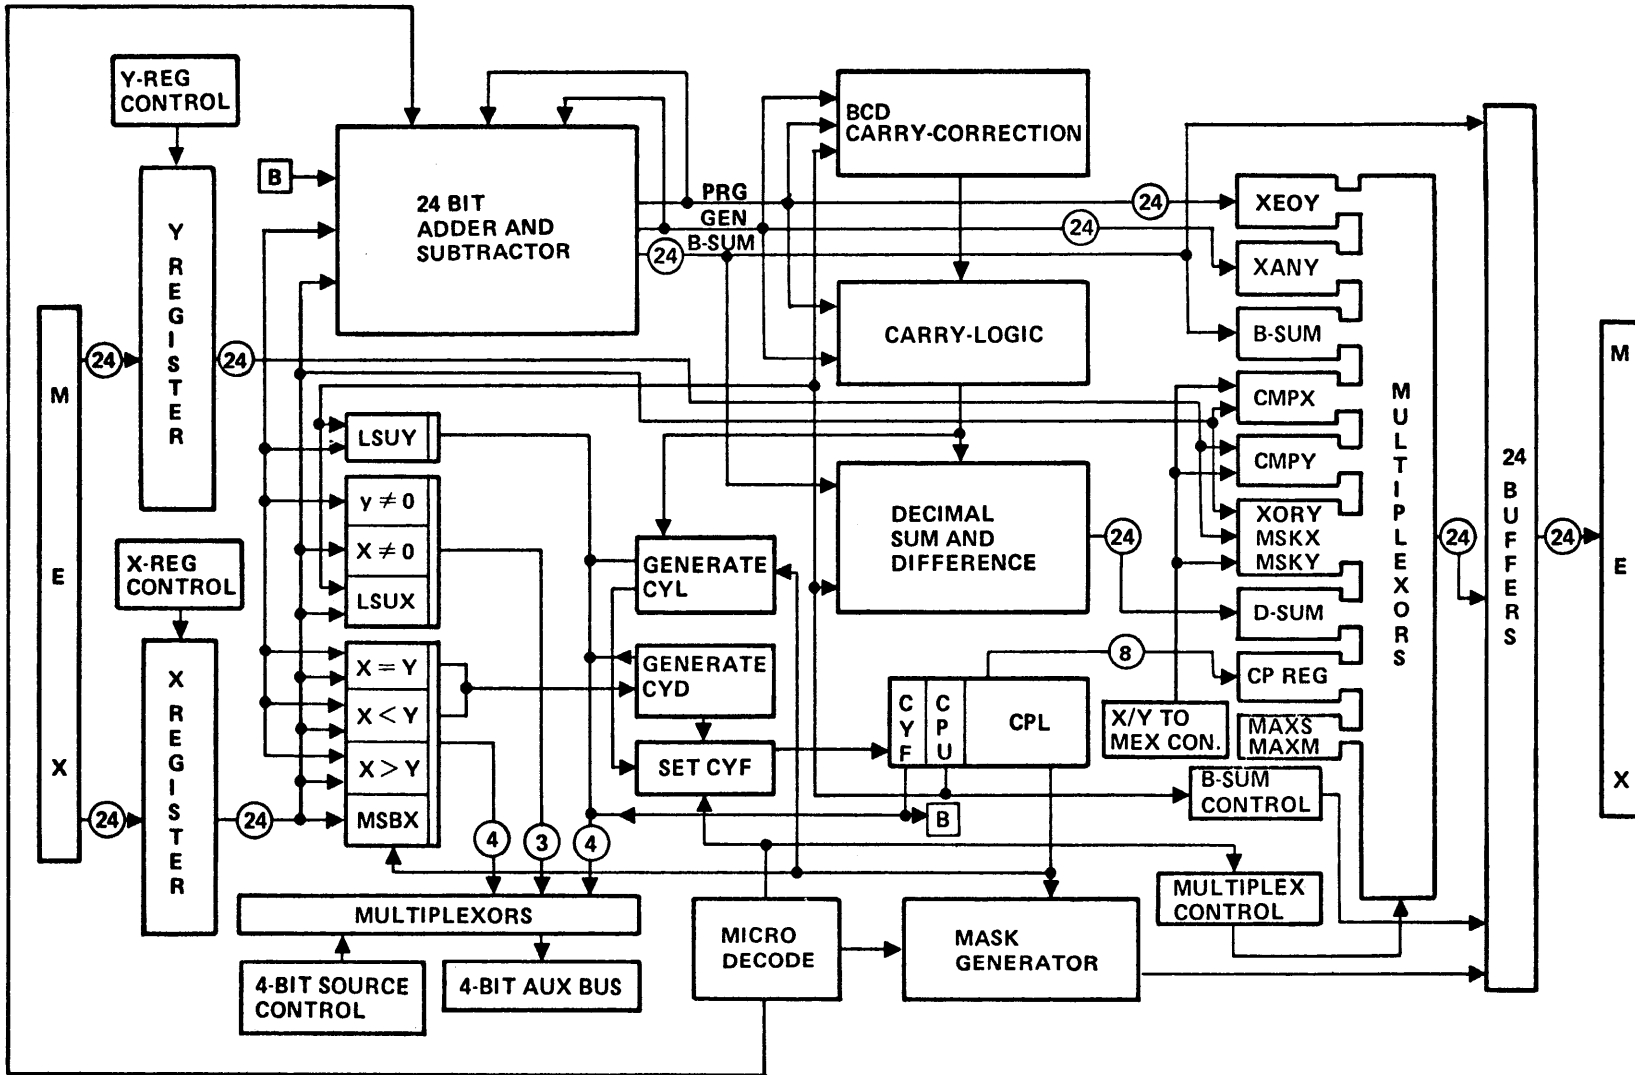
Y-REG CONTROL

Y REGISTER

M E X

24

24

B

24 BIT ADDER AND SUBTRACTOR

PRG

GEN

B-SUM

24

24

24

BCD CARRY-CORRECTION

CARRY-LOGIC

DECIMAL SUM AND DIFFERENCE

24

XEOY

XANY

B-SUM

CMPX

CMPY

XORY MSKX MSKY

D-SUM

CP REG

MAXS MAXM

MULTIPLEXORS

24

24 BUFFERS

24

M E X

LSUY

y ≠ 0

X ≠ 0

LSUX

X = Y

X < Y

X > Y

MSBX

X-REG CONTROL

X REGISTER

24

24

GENERATE CYL

GENERATE CYD

SET CYF

CYF

CPU

CPL

8

X/Y TO MEX CON.

B-SUM CONTROL

B

4

3

4

MULTIPLEXORS

4-BIT SOURCE CONTROL

4-BIT AUX BUS

MICRO DECODE

MASK GENERATOR

MULTIPLEX CONTROL